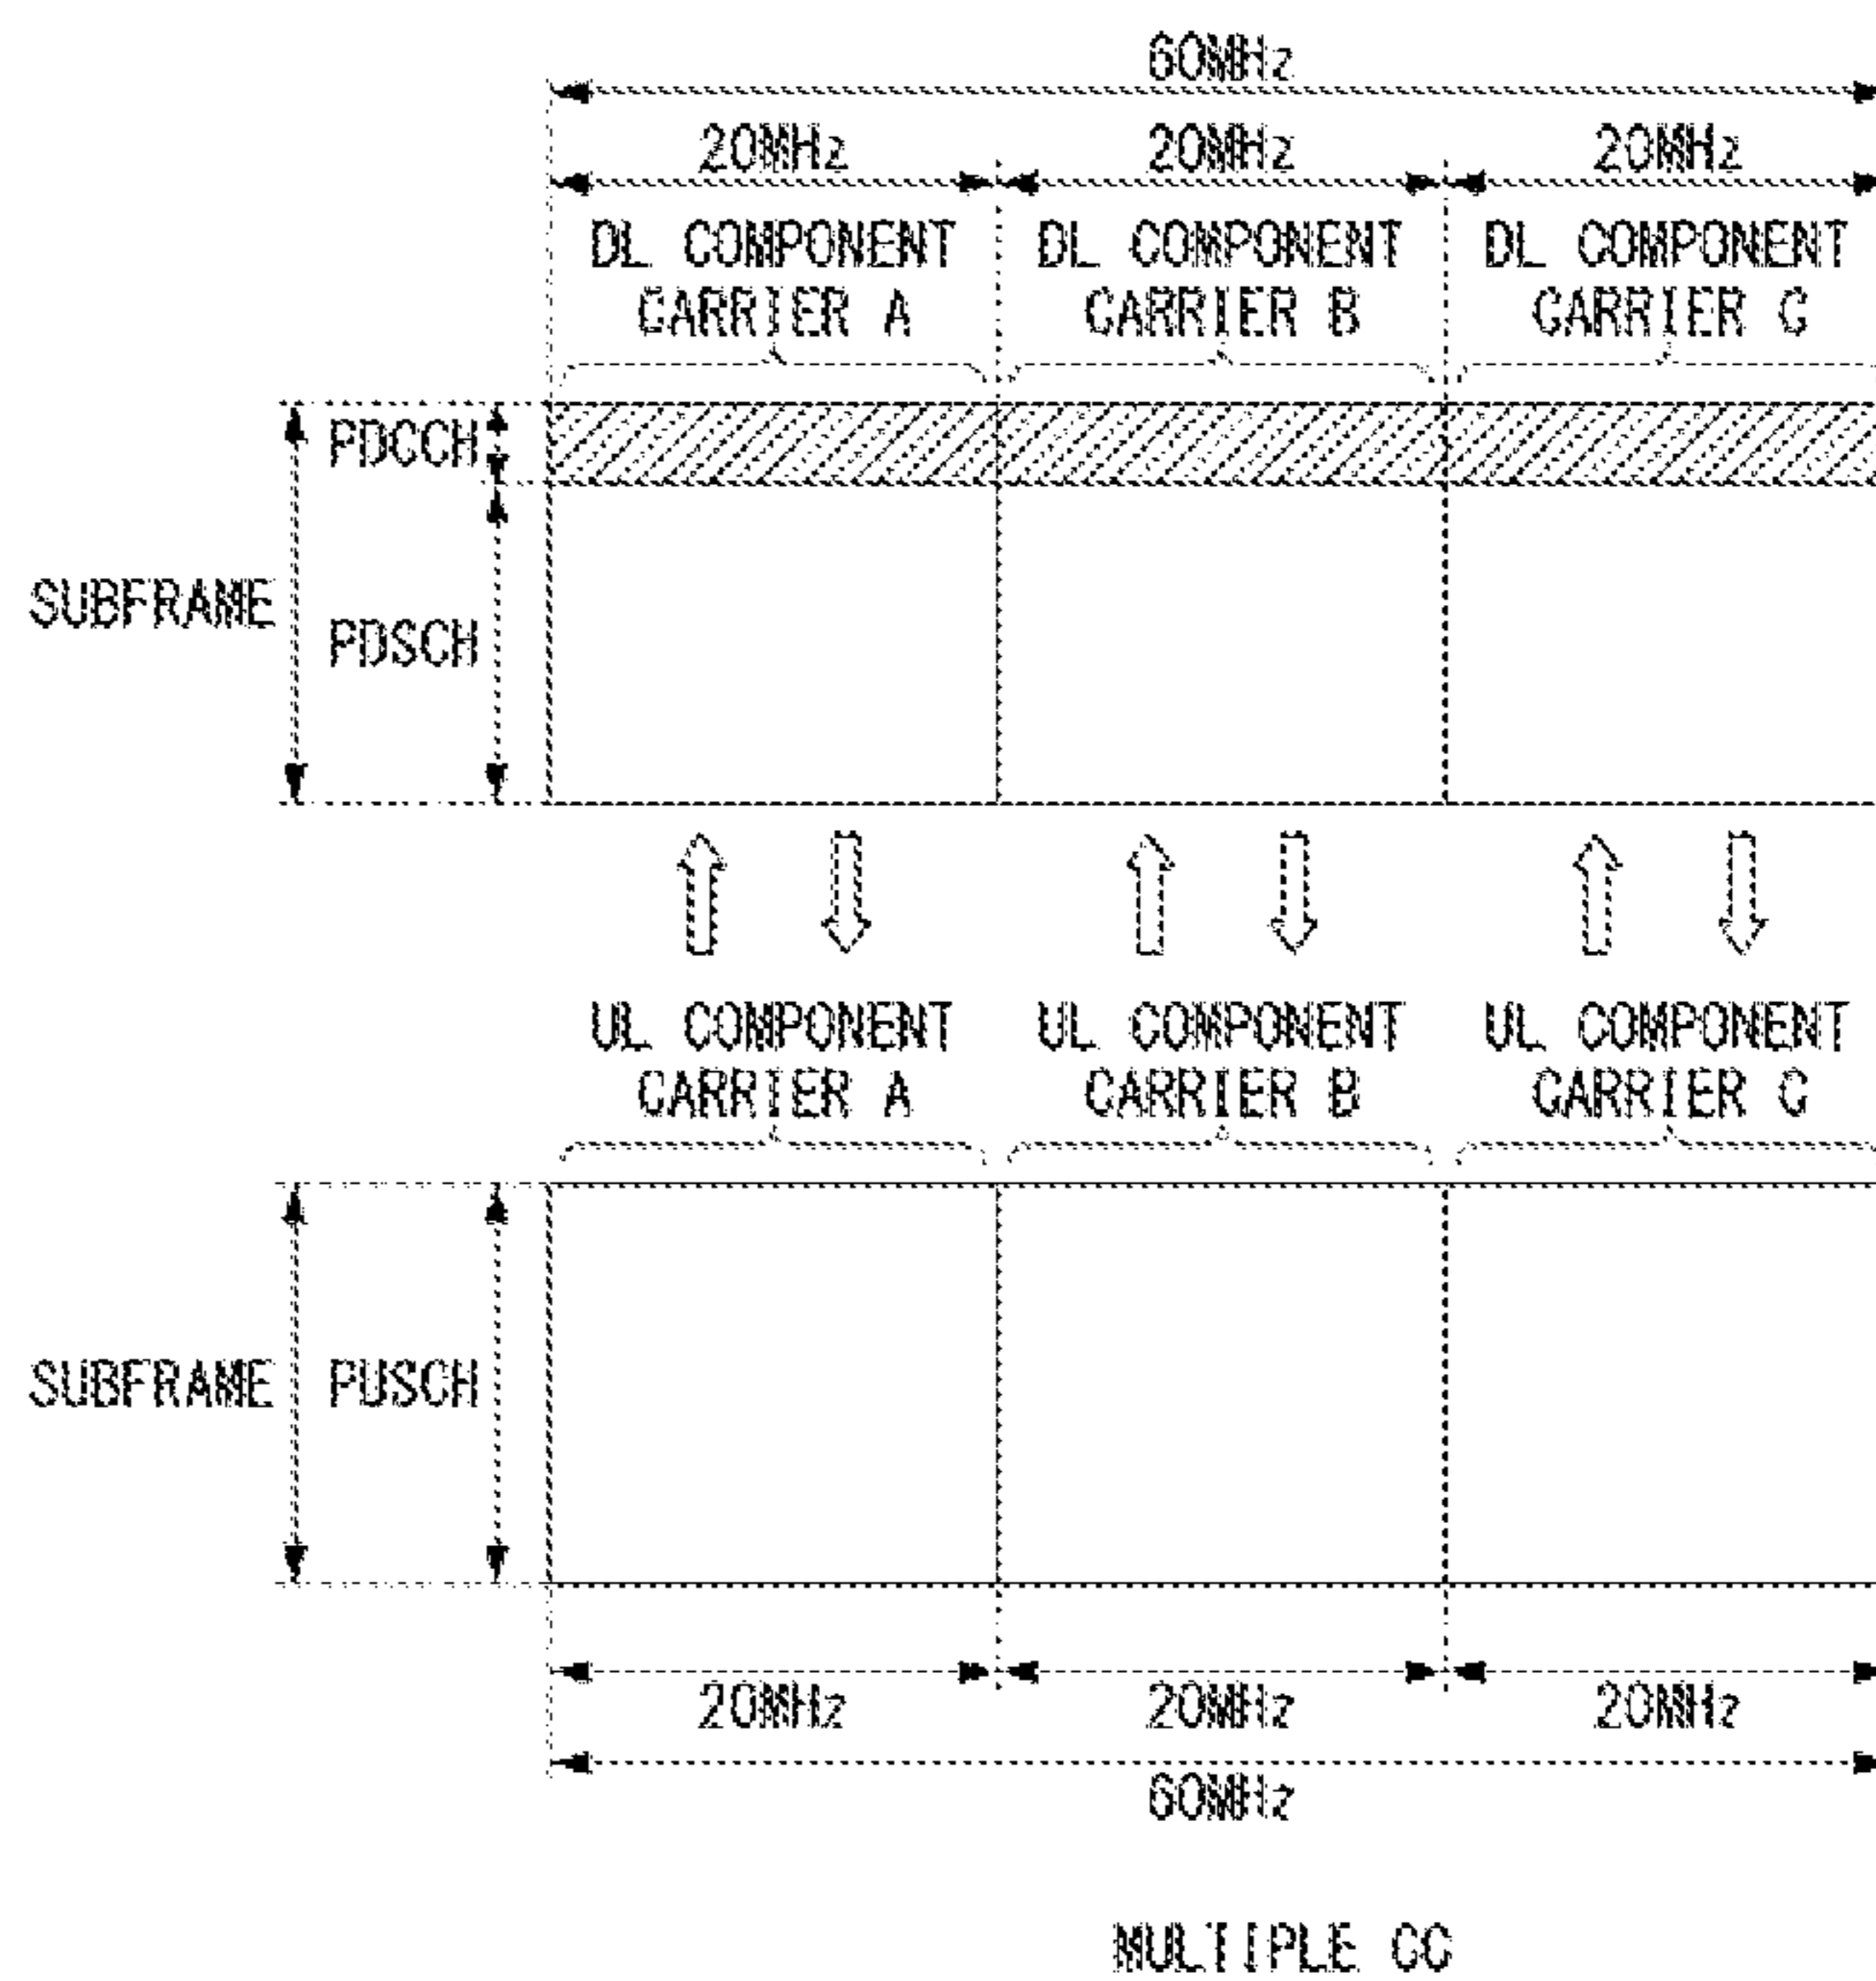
60MHz

20MHz 20MHz 20MHz

DL COMPONENT CARRIER A

DL COMPONENT CARRIER B

DL COMPONENT CARRIER C

SUBFRAME

PDCCH

PDSCH

UL COMPONENT CARRIER A

UL COMPONENT CARRIER B

UL COMPONENT CARRIER C

SUBFRAME

PUSCH

20MHz 20MHz 20MHz

60MHz

MULTIPLE CC